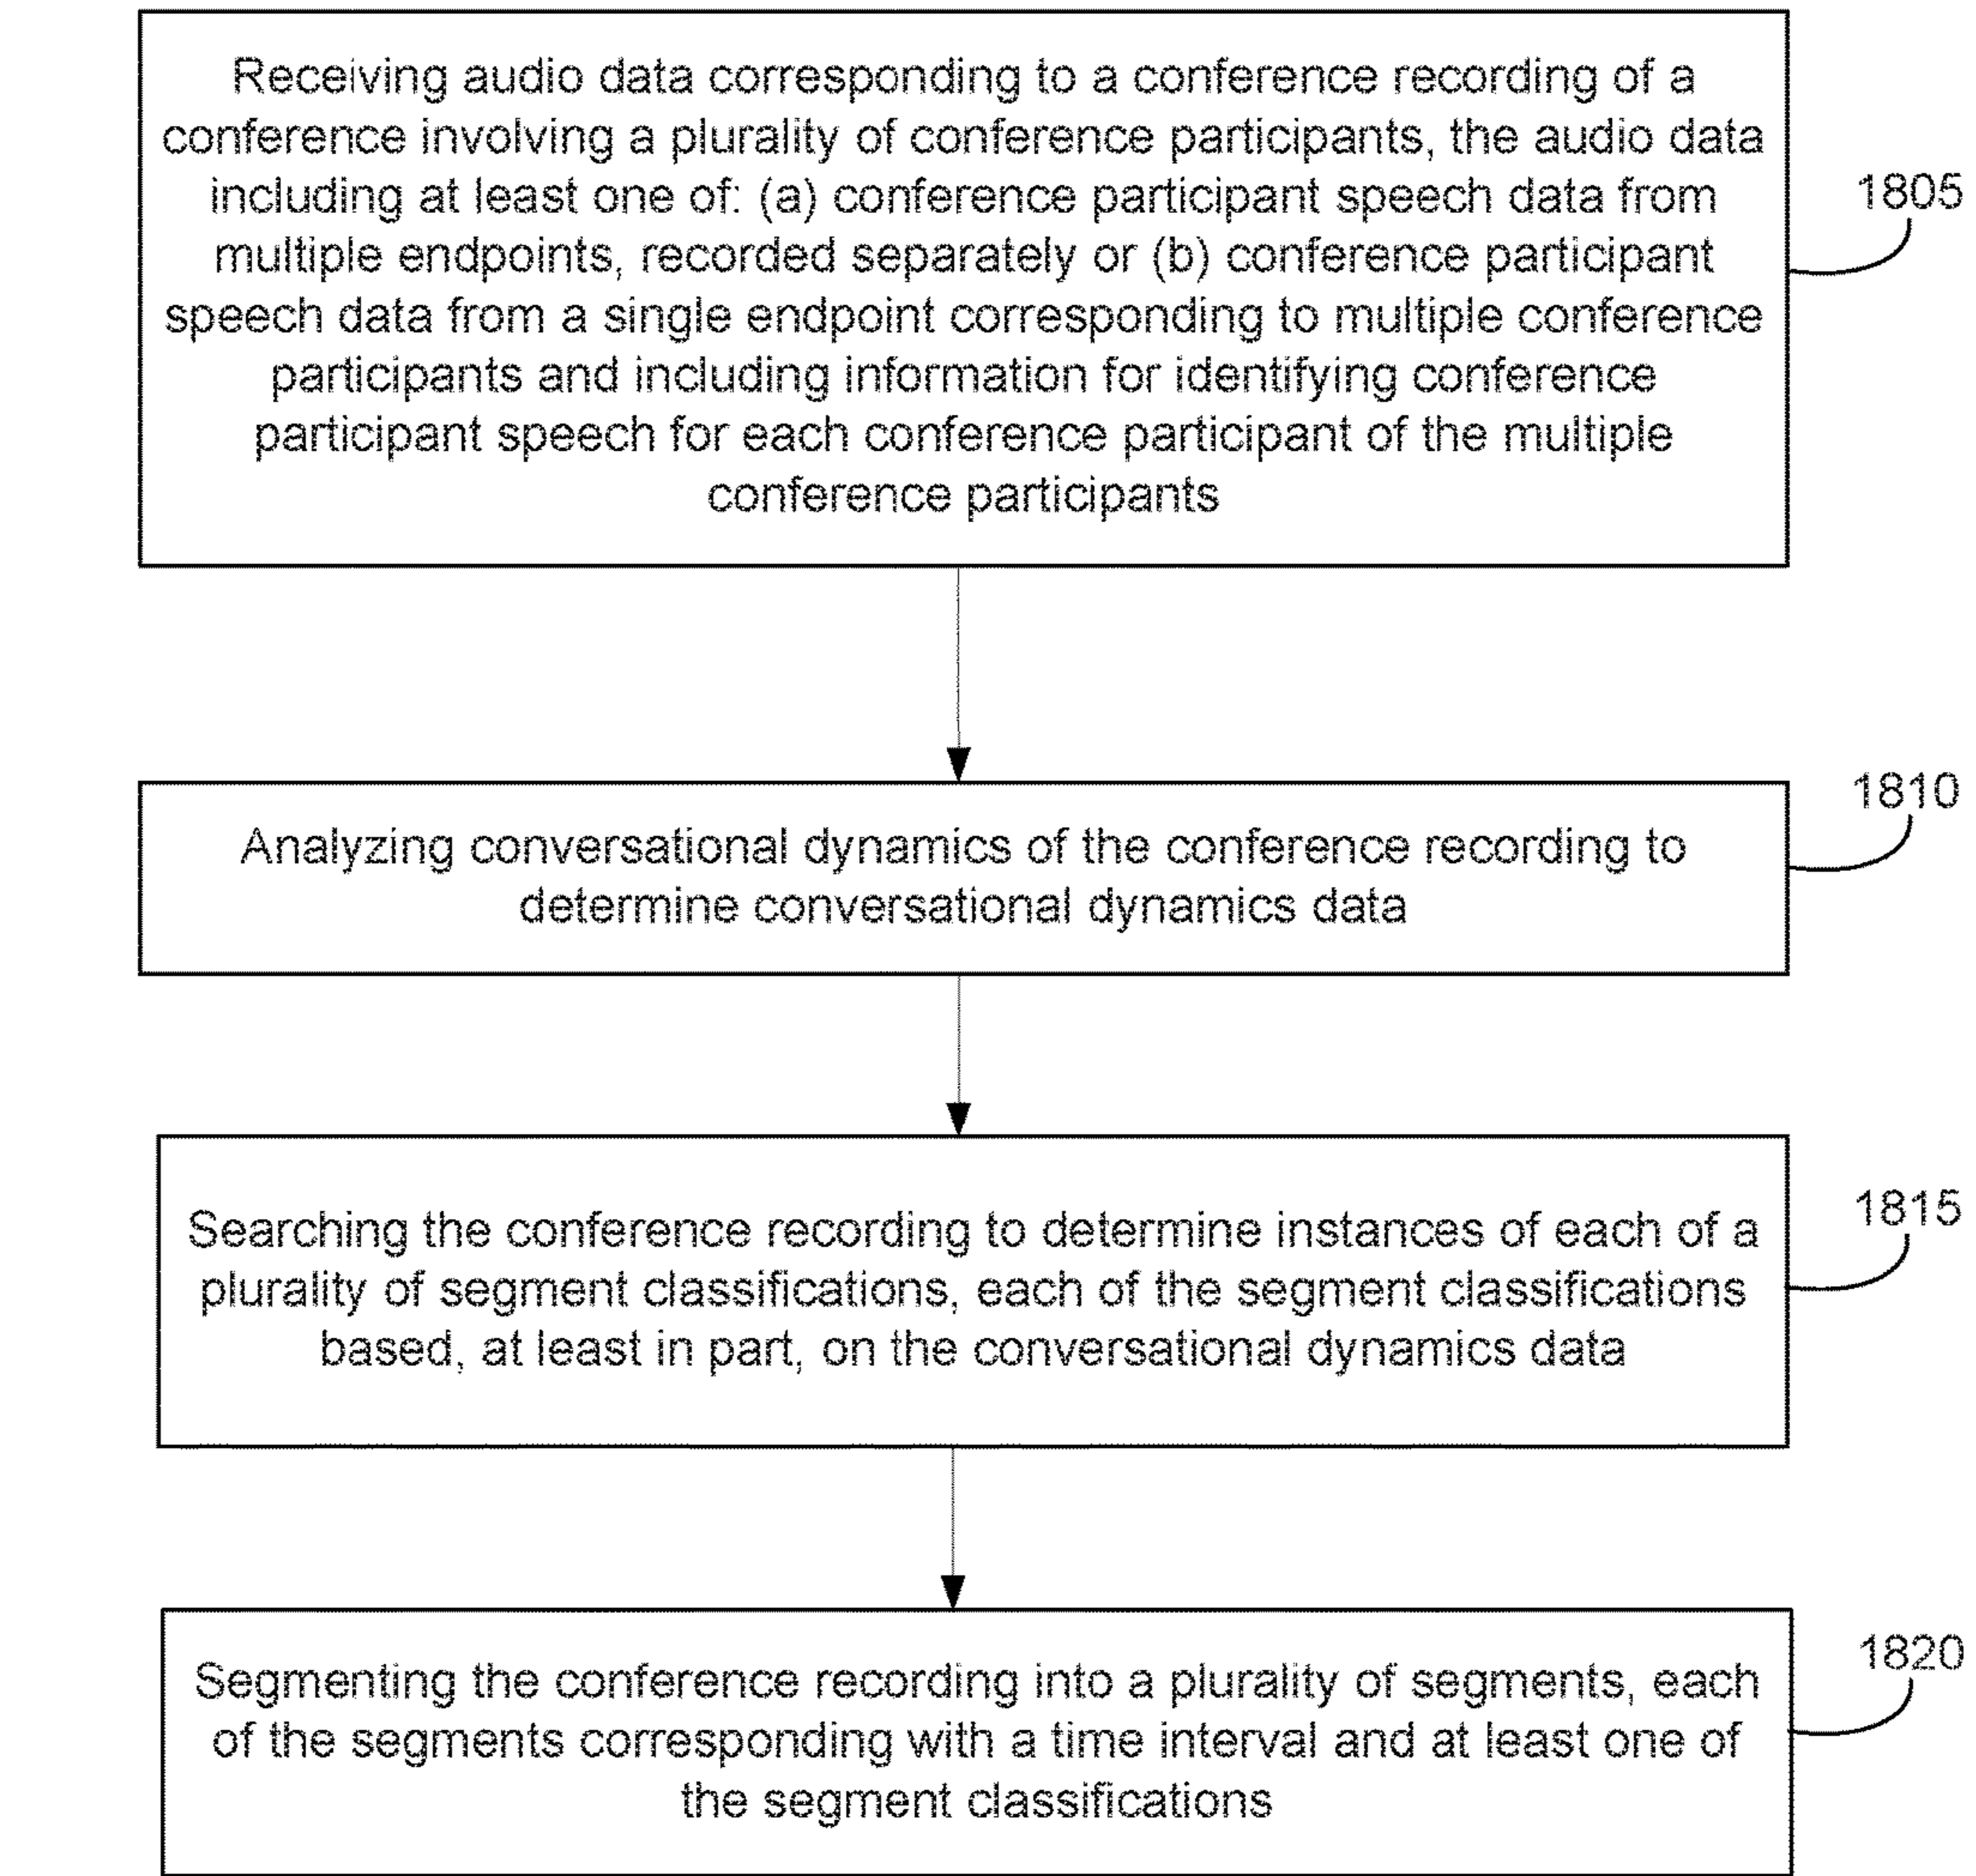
Receiving audio data corresponding to a conference recording of a conference involving a plurality of conference participants, the audio data including at least one of: (a) conference participant speech data from multiple endpoints, recorded separately or (b) conference participant speech data from a single endpoint corresponding to multiple conference participants and including information for identifying conference participant speech for each conference participant of the multiple conference participants

1805

Analyzing conversational dynamics of the conference recording to determine conversational dynamics data

1810

Searching the conference recording to determine instances of each of a plurality of segment classifications, each of the segment classifications based, at least in part, on the conversational dynamics data

1815

Segmenting the conference recording into a plurality of segments, each of the segments corresponding with a time interval and at least one of the segment classifications

1820